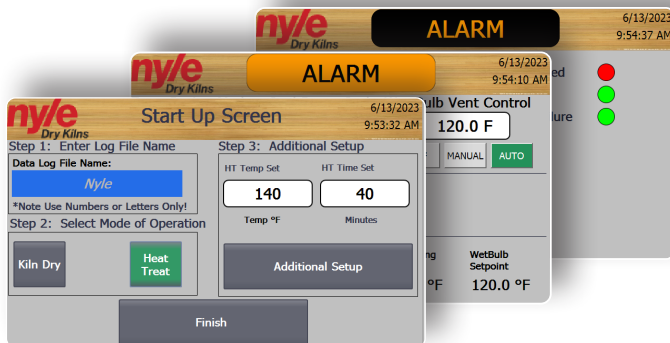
nyle Dry Kilns
ALARM
6/13/2023
9:54:37 AM
ed
ure

nyle Dry Kilns
ALARM
6/13/2023
9:54:10 AM
ulb Vent Control
120.0 F
MANUAL
AUTO
ng
°F
WetBulb Setpoint
120.0 °F

nyle Dry Kilns
Start Up Screen
6/13/2023
9:53:32 AM

Step 1: Enter Log File Name
Data Log File Name:
Nyle
*Note Use Numbers or Letters Only!

Step 2: Select Mode of Operation
Kiln Dry
Heat Treat

Step 3: Additional Setup
HT Temp Set
140
Temp °F
HT Time Set
40
Minutes
Additional Setup

Finish